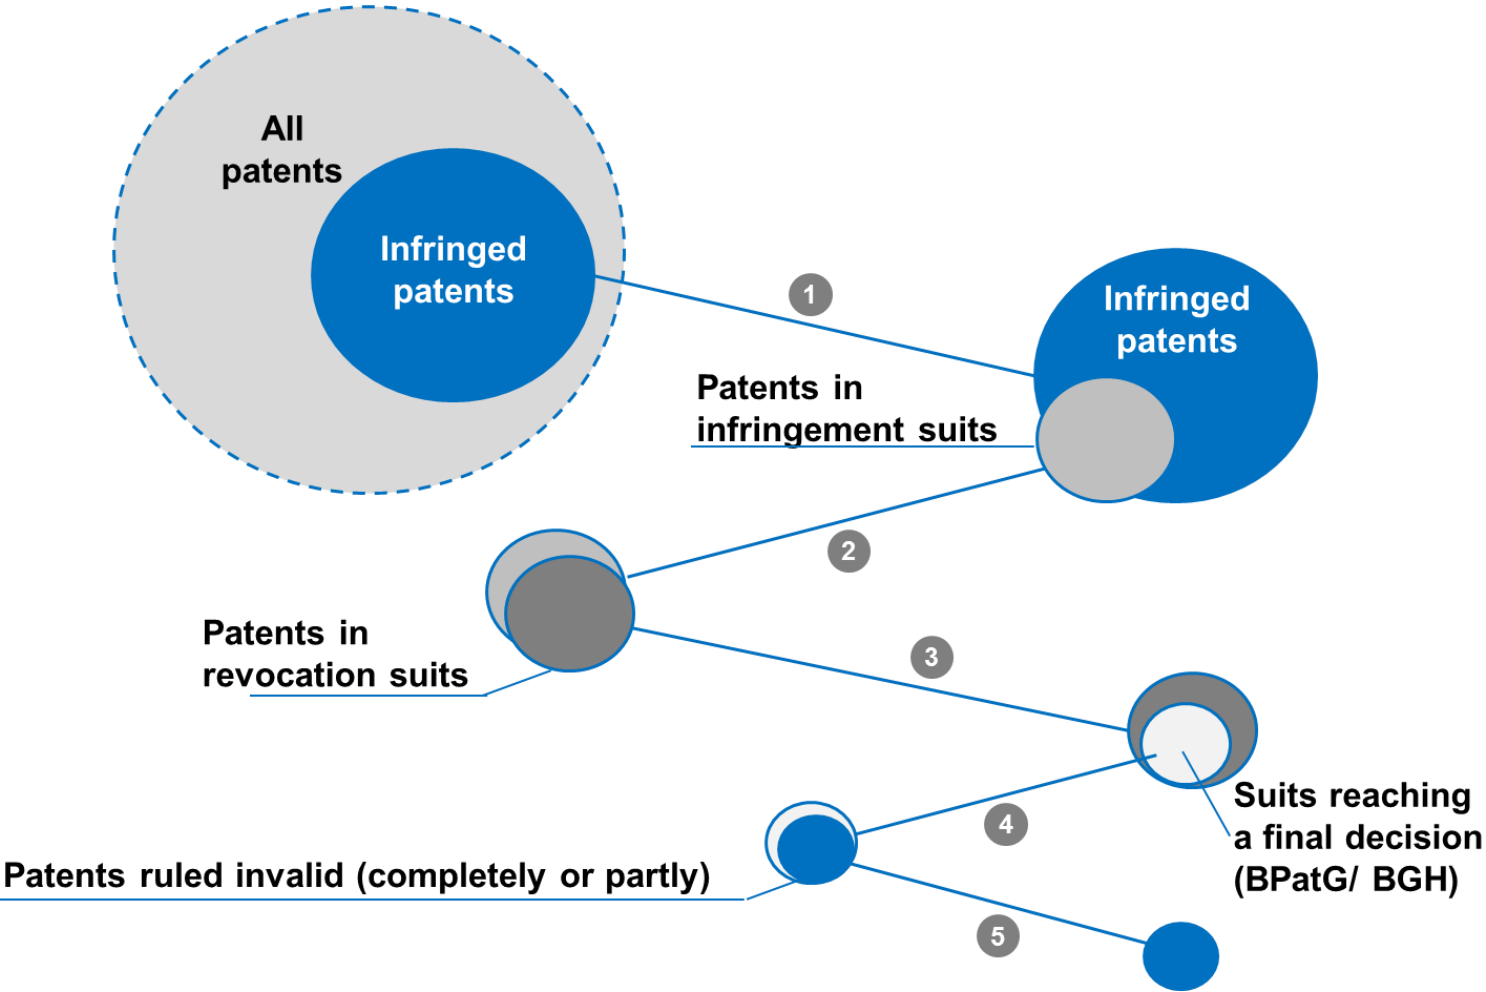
All patents

Infringed patents

1

Infringed patents

Patents in infringement suits

2

Patents in revocation suits

3

4

Suits reaching a final decision (BPatG/ BGH)

Patents ruled invalid (completely or partly)

5